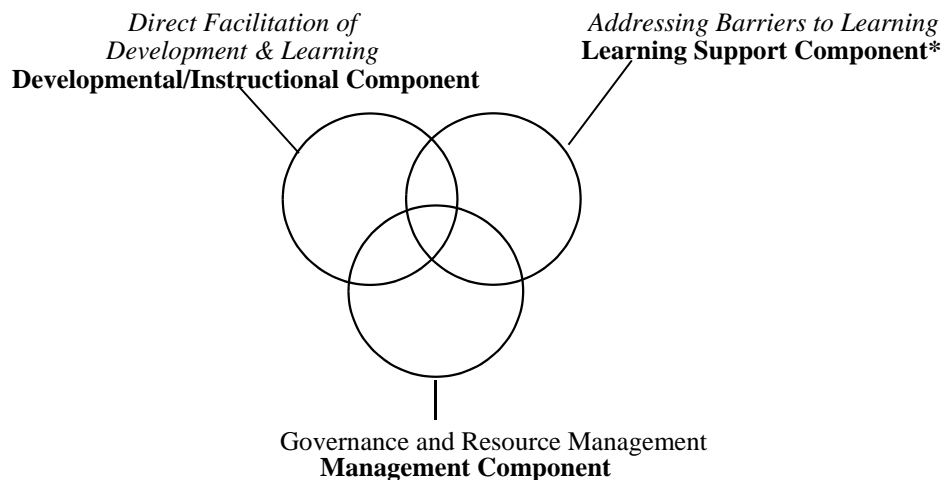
*Direct Facilitation of Development & Learning*
**Developmental/Instructional Component**

*Addressing Barriers to Learning*
**Learning Support Component***

Governance and Resource Management
**Management Component**